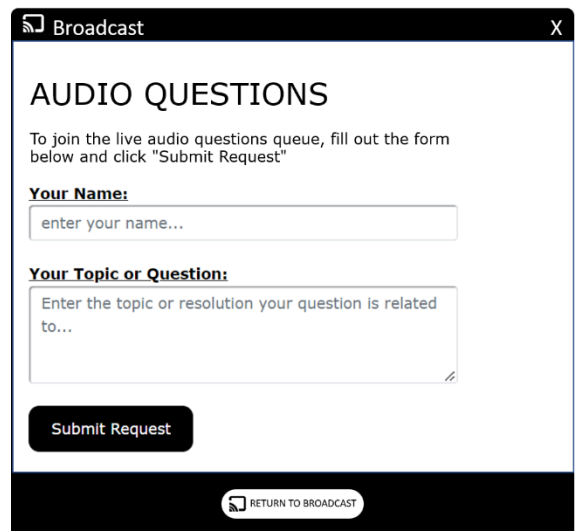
Broadcast X

AUDIO QUESTIONS

To join the live audio questions queue, fill out the form below and click "Submit Request"

Your Name:

enter your name...

Your Topic or Question:

Enter the topic or resolution your question is related to...

Submit Request

RETURN TO BROADCAST